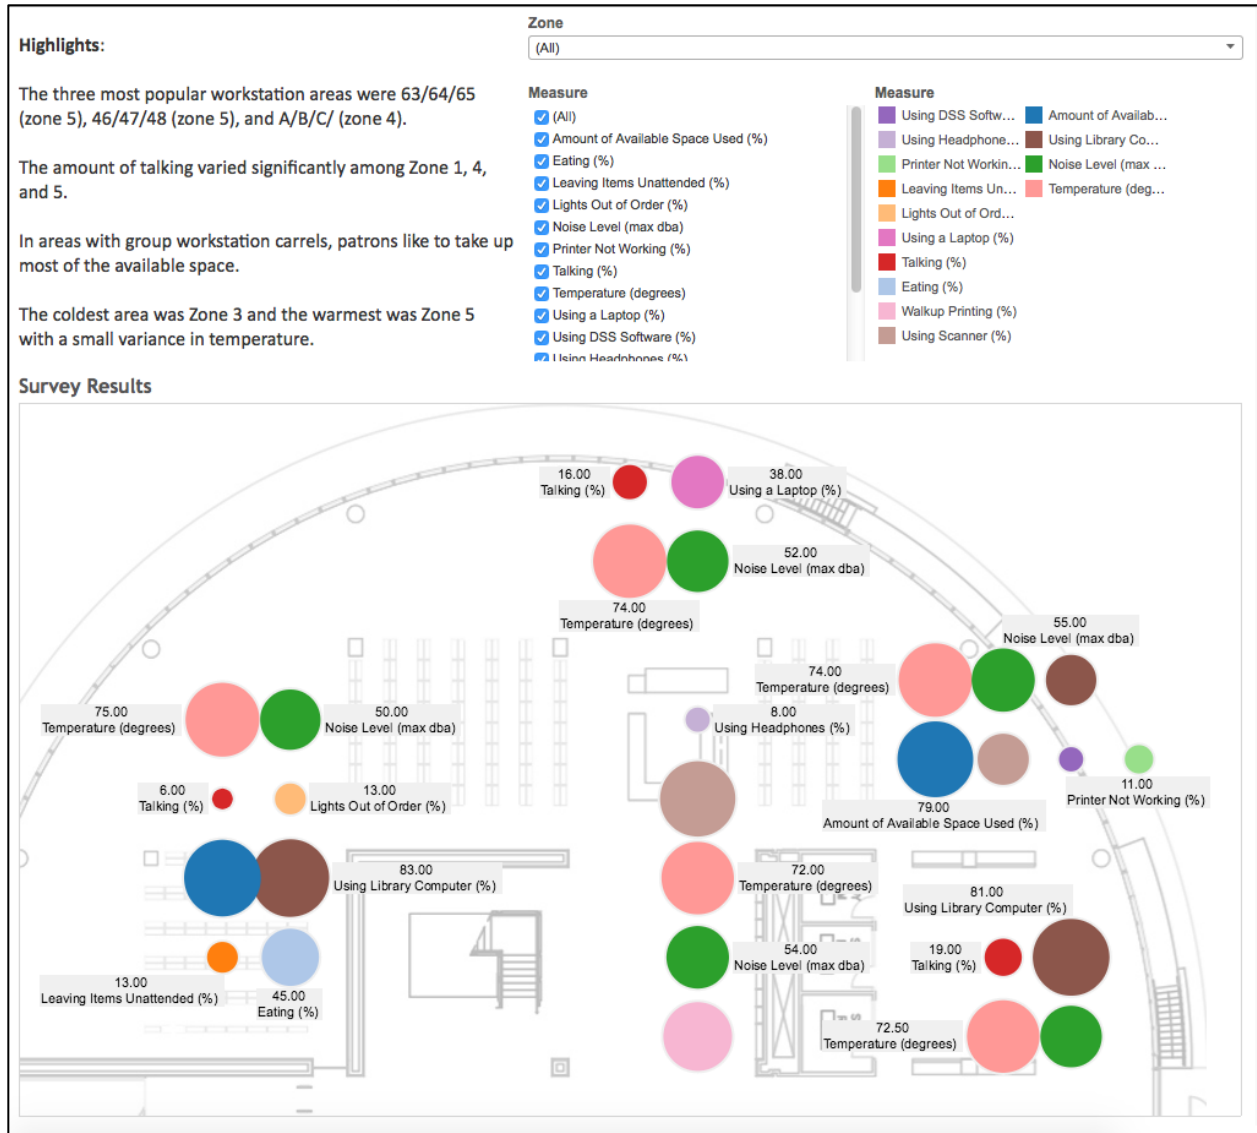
Highlights:

The three most popular workstation areas were 63/64/65 (zone 5), 46/47/48 (zone 5), and A/B/C/ (zone 4).

The amount of talking varied significantly among Zone 1, 4, and 5.

In areas with group workstation carrels, patrons like to take up most of the available space.

The coldest area was Zone 3 and the warmest was Zone 5 with a small variance in temperature.

Zone
(All)

Measure
(All)
Amount of Available Space Used (%)
Eating (%)
Leaving Items Unattended (%)
Lights Out of Order (%)
Noise Level (max dba)
Printer Not Working (%)
Talking (%)
Temperature (degrees)
Using a Laptop (%)
Using DSS Software (%)
Using Headphones (%)

Measure
Using DSS Softw…
Amount of Availab…
Using Headphone…
Using Library Co…
Printer Not Workin…
Noise Level (max …
Leaving Items Un…
Temperature (deg…
Lights Out of Ord…
Using a Laptop (%)
Talking (%)
Eating (%)
Walkup Printing (%)
Using Scanner (%)

Survey Results

16.00
Talking (%)
38.00
Using a Laptop (%)
52.00
Noise Level (max dba)
74.00
Temperature (degrees)
55.00
Noise Level (max dba)
74.00
Temperature (degrees)
8.00
Using Headphones (%)
75.00
Temperature (degrees)
50.00
Noise Level (max dba)
6.00
Talking (%)
13.00
Lights Out of Order (%)
11.00
Printer Not Working (%)
79.00
Amount of Available Space Used (%)
83.00
Using Library Computer (%)
72.00
Temperature (degrees)
81.00
Using Library Computer (%)
19.00
Talking (%)
54.00
Noise Level (max dba)
13.00
Leaving Items Unattended (%)
45.00
Eating (%)
72.50
Temperature (degrees)